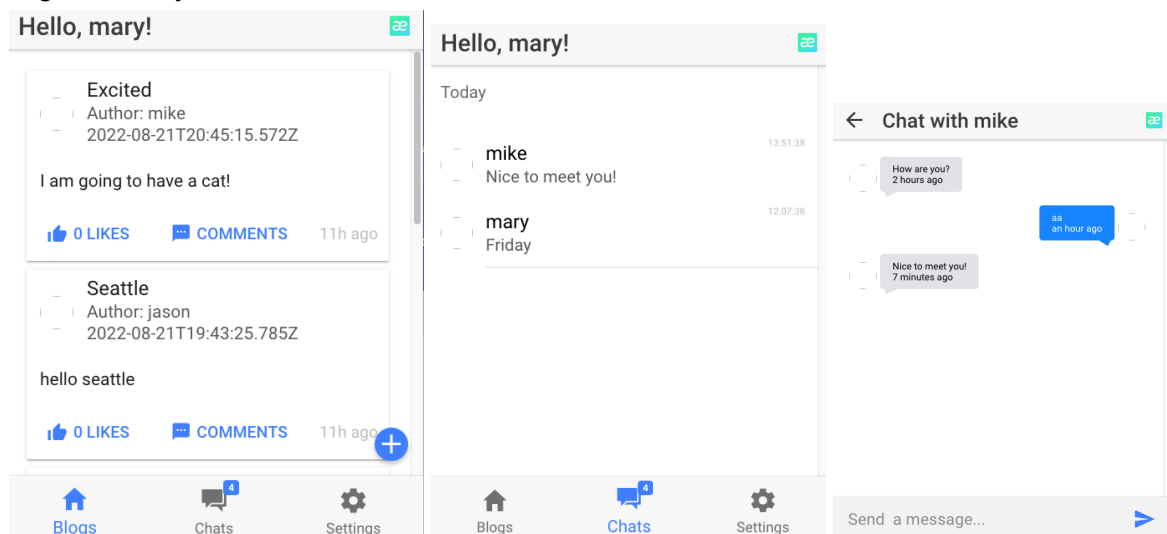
Hello, mary!

æ

Excited
Author: mike
2022-08-21T20:45:15.572Z

I am going to have a cat!

0 LIKES COMMENTS 11h ago

Seattle
Author: jason
2022-08-21T19:43:25.785Z

hello seattle

0 LIKES COMMENTS 11h ago

Blogs 4 Chats Settings

Hello, mary!

æ

Today

mike 13:51:38
Nice to meet you!

mary 12:07:38
Friday

Blogs 4 Chats Settings

Chat with mike

æ

How are you?
2 hours ago

aa
an hour ago

Nice to meet you!
7 minutes ago

Send a message...